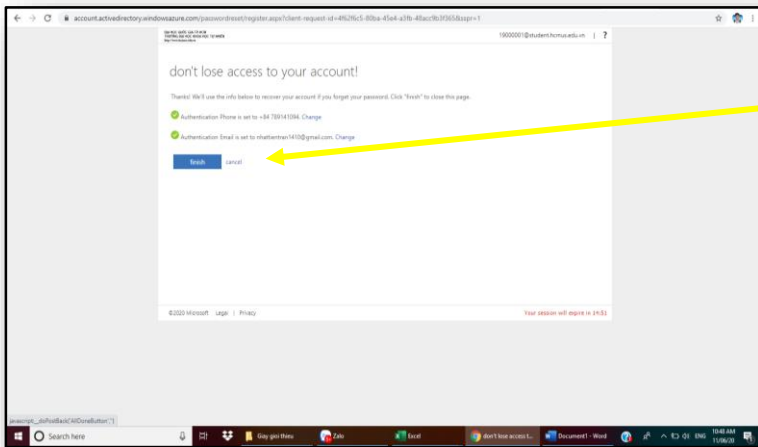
account.activedirectory.windowsazure.com/passwordreset/register.aspx?client-request-id=4f62f6c5-80ba-45e4-a3fb-48acc9b3f365&sspr=1

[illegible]

19000001@student.hcmus.edu.vn | ?

don't lose access to your account!

Thanks! We'll use the info below to recover your account if you forget your password. Click "finish" to close this page.

Authentication Phone is set to +84 789141094. Change

Authentication Email is set to nhattientran1410@gmail.com. Change

finish cancel

©2020 Microsoft Legal | Privacy

Your session will expire in 14:52

javascript:__doPostBack('AllDoneButton','')

Search here

Giay gioi thieu

Calc

Excel

don't lose access t...

Document1 - Word

ENG

10:48 AM 11/06/20